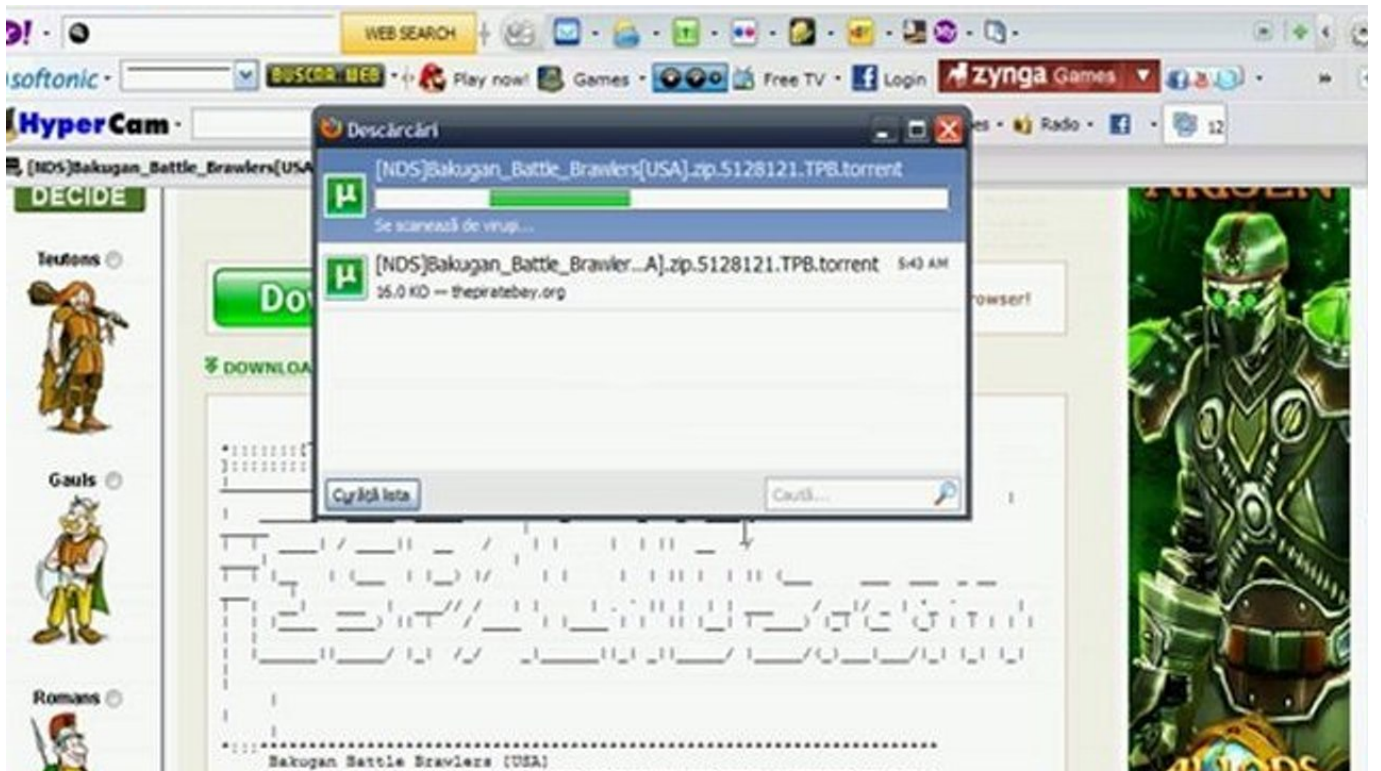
WEB SEARCH

softonic · BUSCAR WEB · Play now! Games · Free TV · Login zynga Games

HyperCam ·

[NDS]Bakugan_Battle_Brawlers[USA

Descărcări

[NDS]Bakugan_Battle_Brawlers[USA].zip.5128121.TPB.torrent

Se scanează de viruşi...

[NDS]Bakugan_Battle_Brawler...A].zip.5128121.TPB.torrent 5:43 AM

16.0 KB — thepiratebay.org

Curăţă lista

Caută...

es · Radio · 12

DECIDE

Teutons

Gauls

Romans

Do

DOWNLOA

rowser!

Bakugan Battle Brawlers (USA)